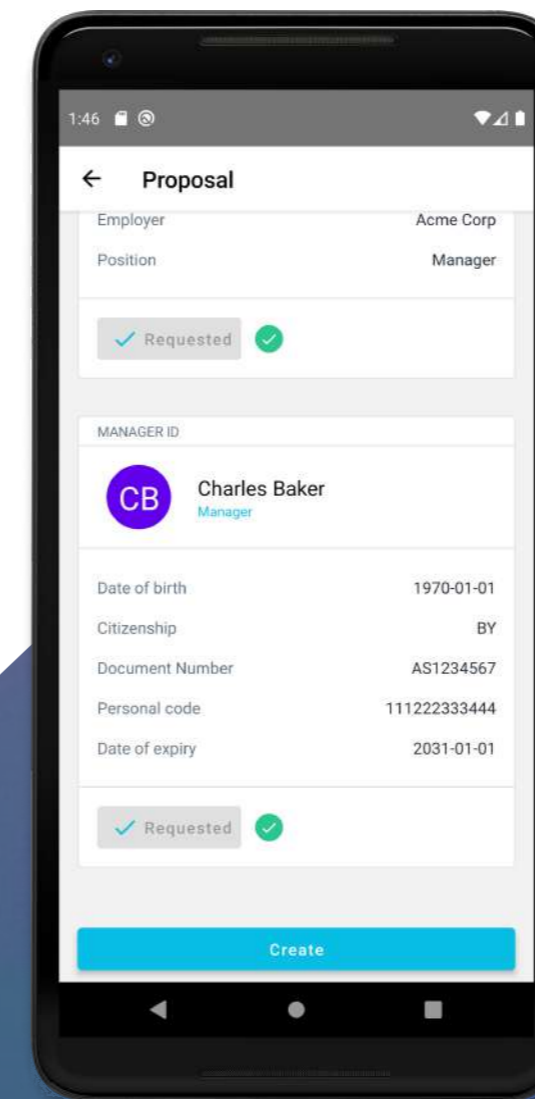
1:46

← Proposal

Employer Acme Corp

Position Manager

✓ Requested

MANAGER ID

CB Charles Baker
Manager

Date of birth 1970-01-01

Citizenship BY

Document Number AS1234567

Personal code 111222333444

Date of expiry 2031-01-01

✓ Requested

Create